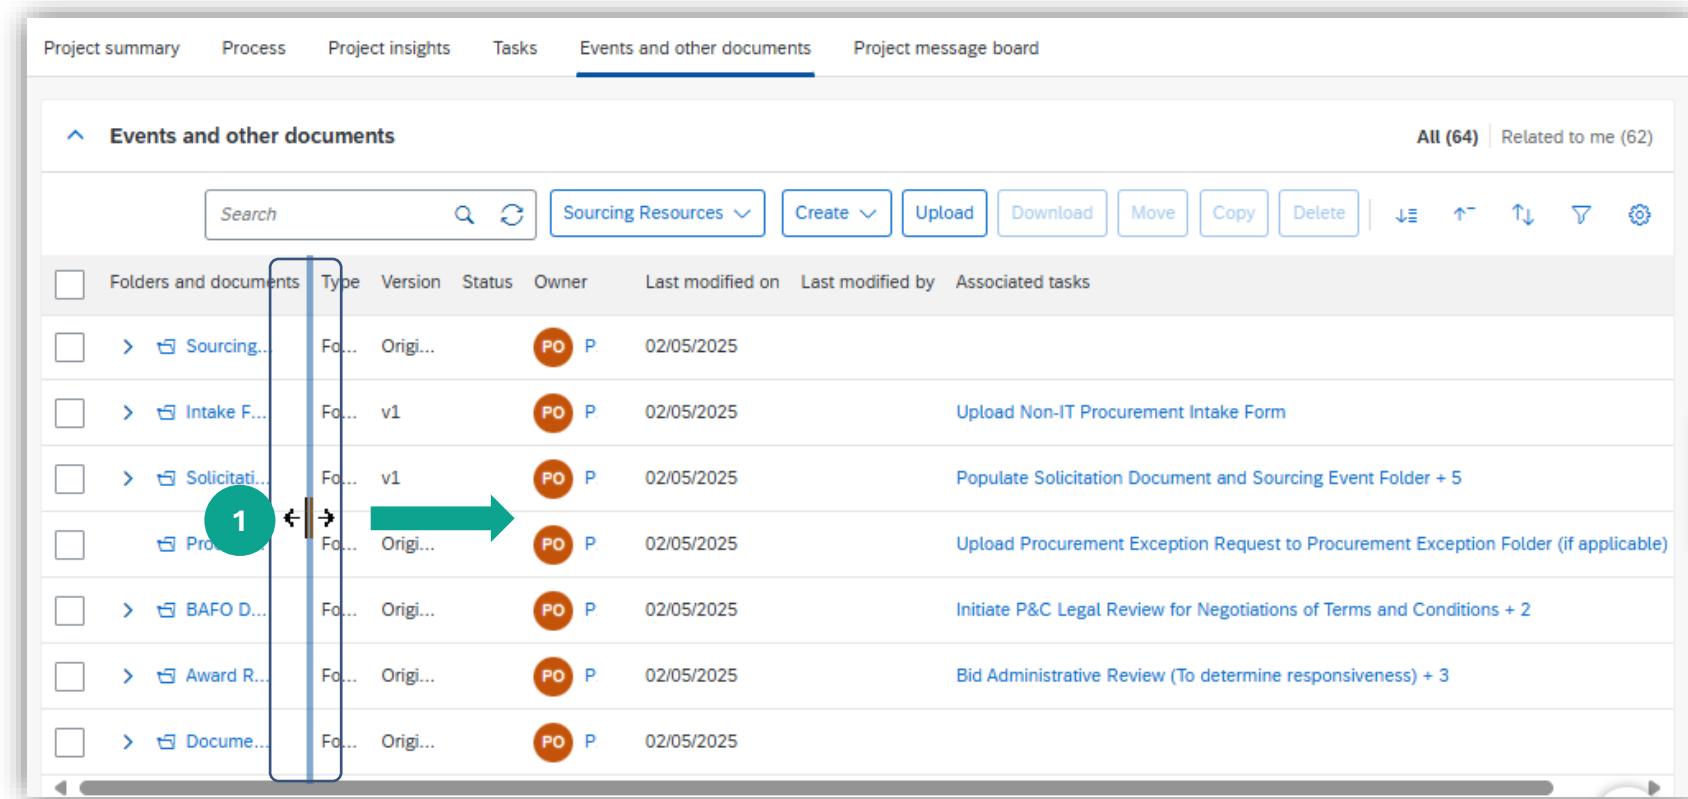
Project summary Process Project insights Tasks Events and other documents Project message board

Events and other documents

All (64) Related to me (62)

Search

Sourcing Resources Create Upload Download Move Copy Delete

| Folders and documents | Type | Version | Status | Owner | Last modified on | Last modified by | Associated tasks |
|---|---|---|---|---|---|---|---|
| Sourcing... | Fo... | Origi... | | PO P | 02/05/2025 | | |
| Intake F... | Fo... | v1 | | PO P | 02/05/2025 | | Upload Non-IT Procurement Intake Form |
| Solicitati... | Fo... | v1 | | PO P | 02/05/2025 | | Populate Solicitation Document and Sourcing Event Folder + 5 |
| Pro... | Fo... | Origi... | | PO P | 02/05/2025 | | Upload Procurement Exception Request to Procurement Exception Folder (if applicable) |
| BAFO D... | Fo... | Origi... | | PO P | 02/05/2025 | | Initiate P&C Legal Review for Negotiations of Terms and Conditions + 2 |
| Award R... | Fo... | Origi... | | PO P | 02/05/2025 | | Bid Administrative Review (To determine responsiveness) + 3 |
| Docume... | Fo... | Origi... | | PO P | 02/05/2025 | | |

1